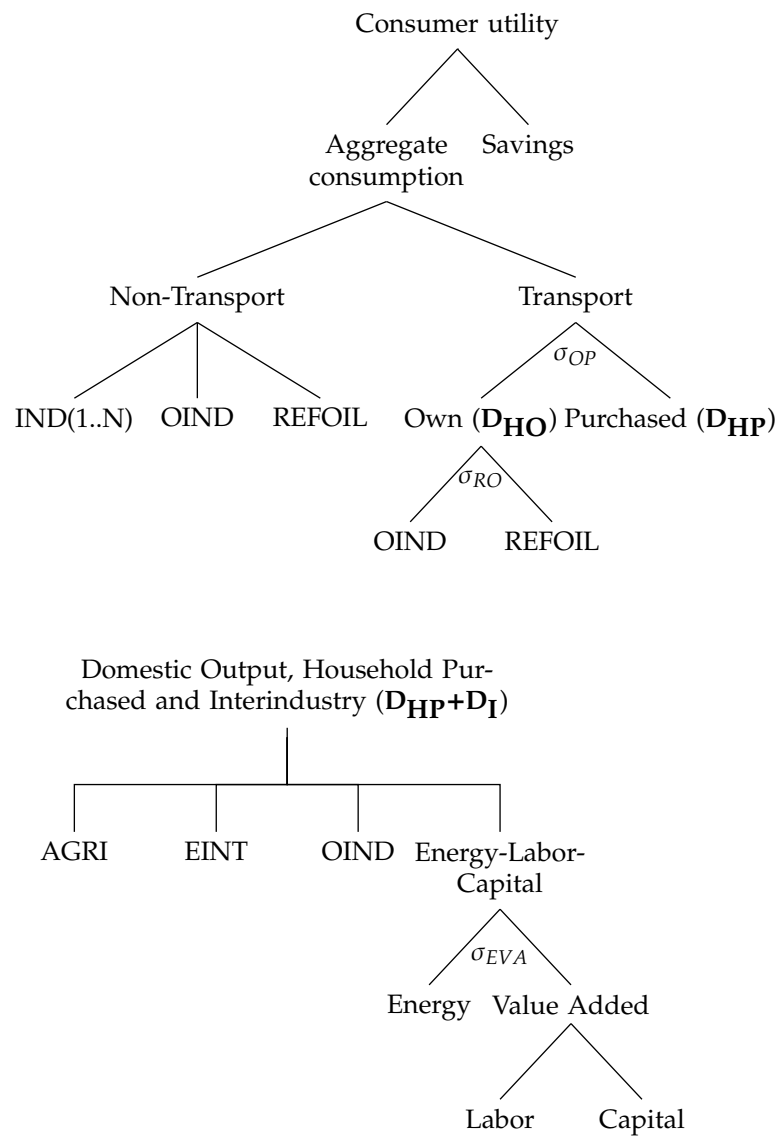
Consumer utility

Aggregate consumption

Savings

Non-Transport

Transport

$\sigma_{OP}$

IND(1..N)

OIND

REFOIL

Own ($\mathbf{D_{HO}}$)

Purchased ($\mathbf{D_{HP}}$)

$\sigma_{RO}$

OIND

REFOIL

Domestic Output, Household Purchased and Interindustry ($\mathbf{D_{HP}}$+$\mathbf{D_{I}}$)

AGRI

EINT

OIND

Energy-Labor-Capital

$\sigma_{EVA}$

Energy

Value Added

Labor

Capital